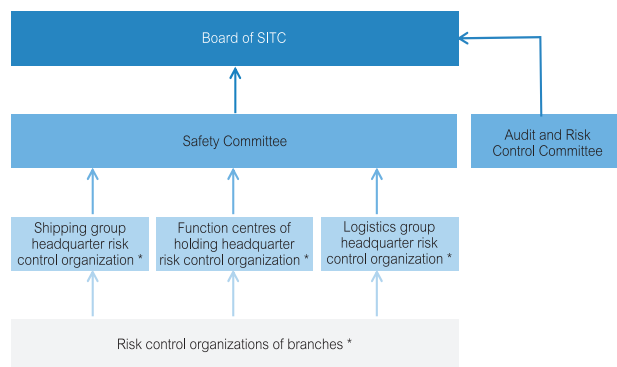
Board of SITC

Safety Committee

Audit and Risk Control Committee

Shipping group headquarter risk control organization *

Function centres of holding headquarter risk control organization *

Logistics group headquarter risk control organization *

Risk control organizations of branches *